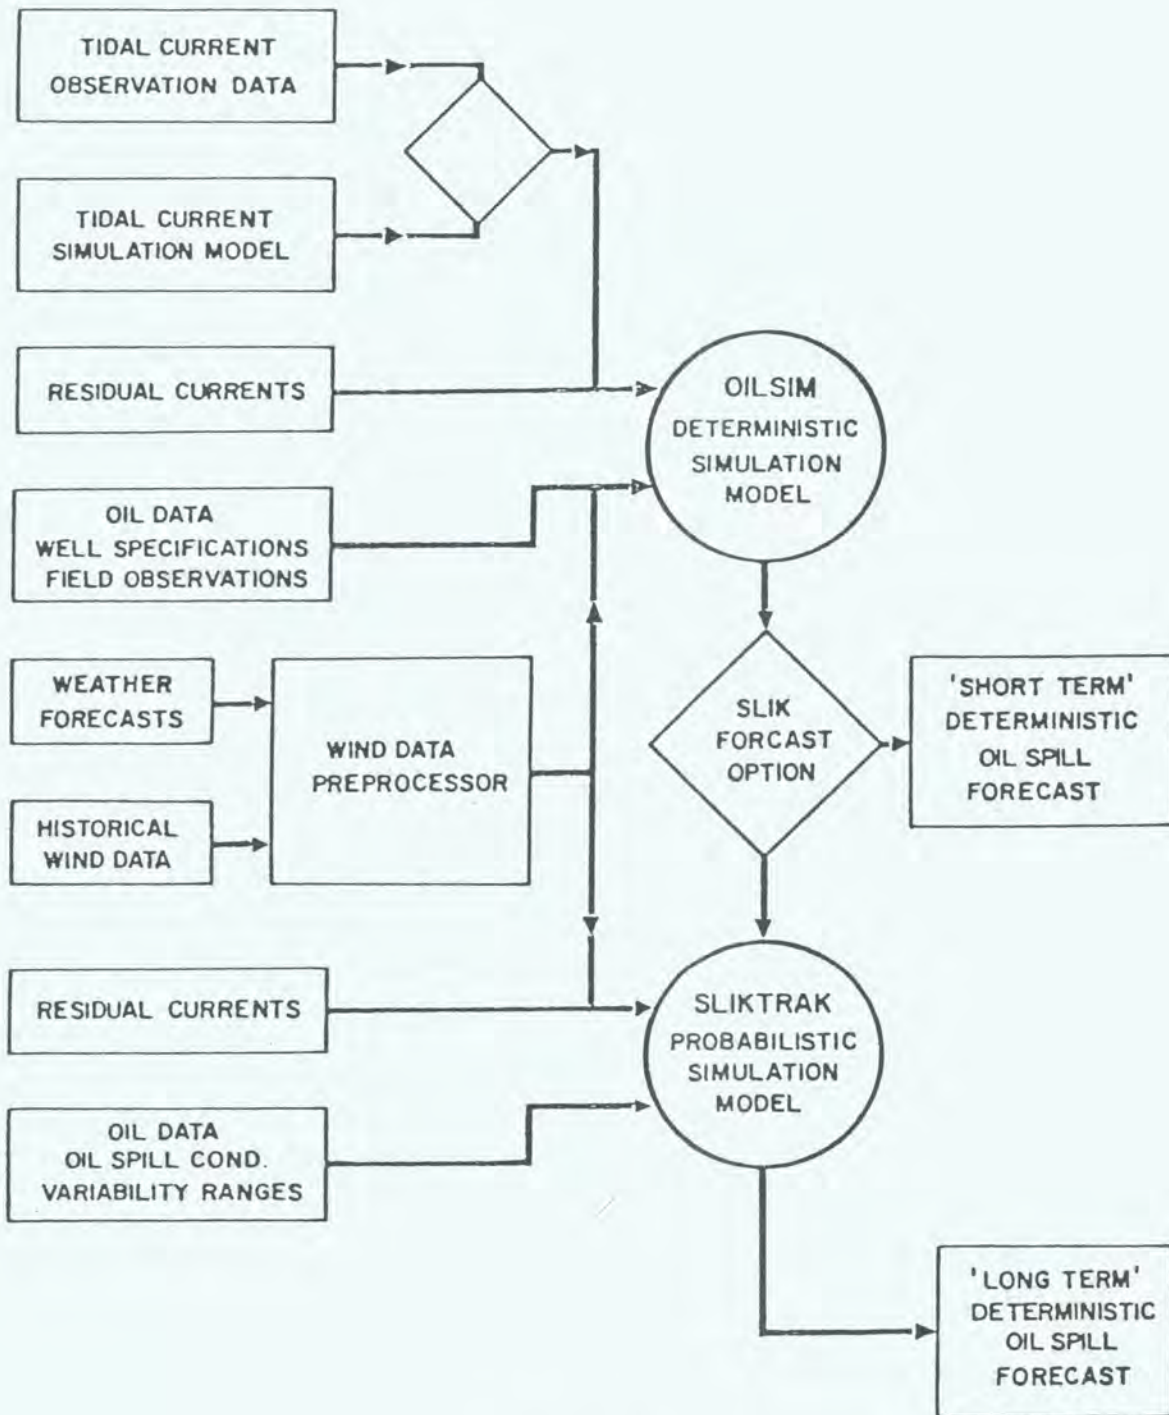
TIDAL CURRENT OBSERVATION DATA

TIDAL CURRENT SIMULATION MODEL

RESIDUAL CURRENTS

OILSIM DETERMINISTIC SIMULATION MODEL

OIL DATA
WELL SPECIFICATIONS
FIELD OBSERVATIONS

WEATHER FORECASTS

WIND DATA PREPROCESSOR

HISTORICAL WIND DATA

SLIK FORCAST OPTION

'SHORT TERM' DETERMINISTIC OIL SPILL FORECAST

RESIDUAL CURRENTS

SLIKTRAK PROBABILISTIC SIMULATION MODEL

OIL DATA
OIL SPILL COND.
VARIABILITY RANGES

'LONG TERM' DETERMINISTIC OIL SPILL FORECAST